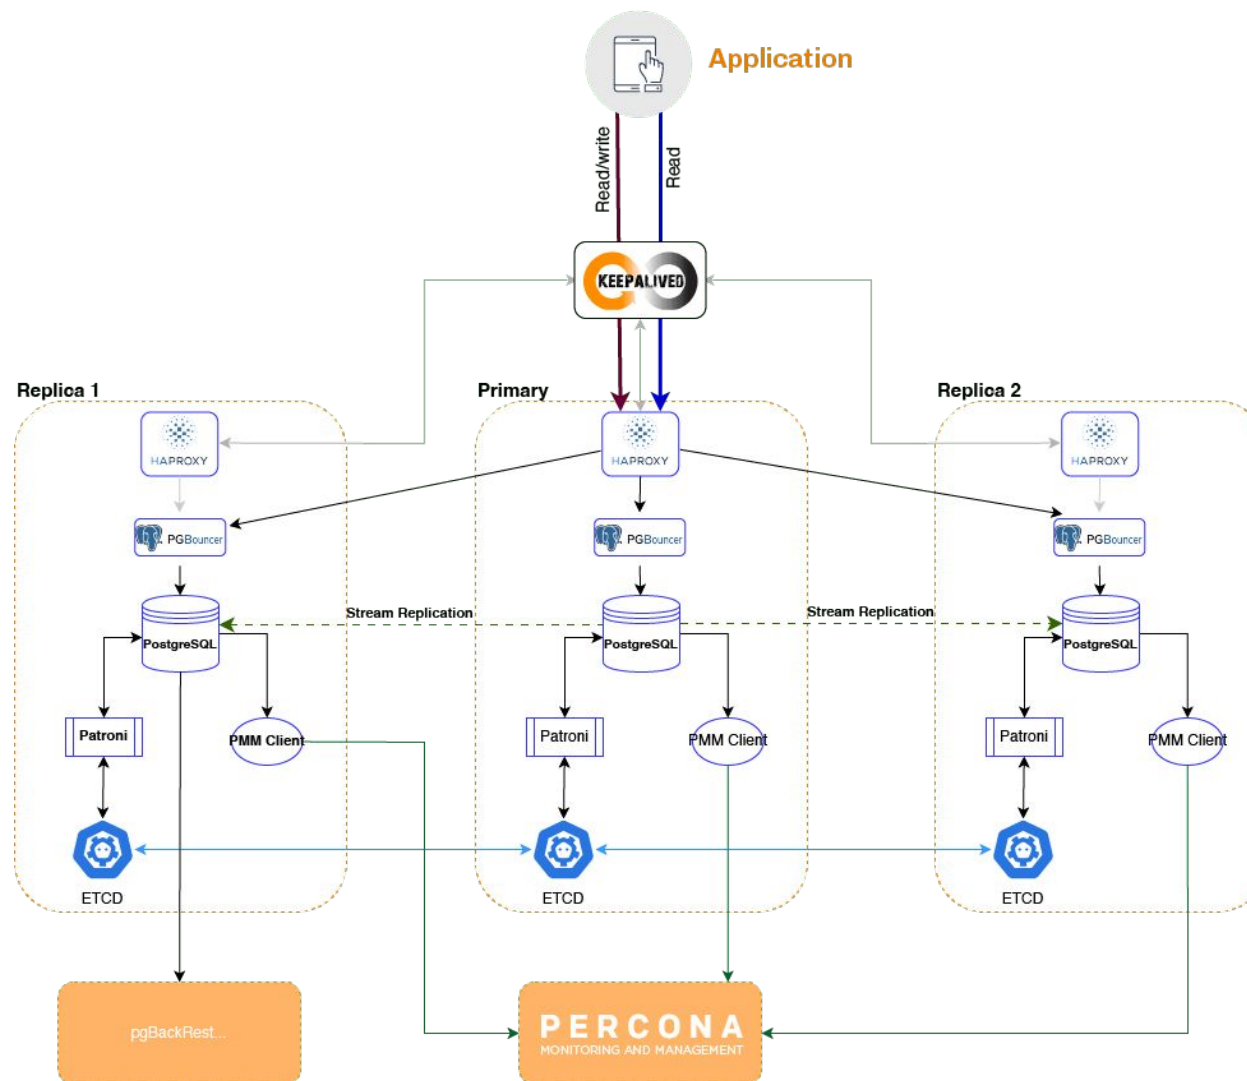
Application

Read/write

Read

KEEPALIVED

Replica 1

Primary

Replica 2

HAPROXY

HAPROXY

HAPROXY

PGBouncer

PGBouncer

PGBouncer

Stream Replication

Stream Replication

PostgreSQL

PostgreSQL

PostgreSQL

Patroni

PMM Client

Patroni

PMM Client

Patroni

PMM Client

ETCD

ETCD

ETCD

pgBackRest...

PERCONA
MONITORING AND MANAGEMENT